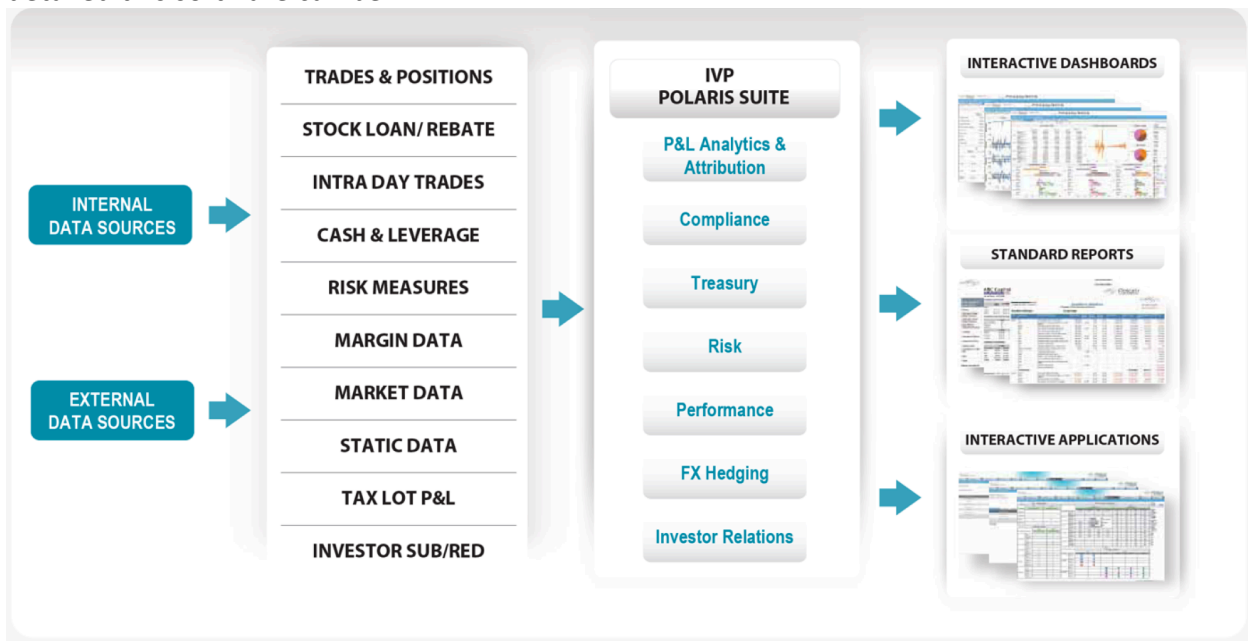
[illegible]

INTERNAL DATA SOURCES

EXTERNAL DATA SOURCES

TRADES & POSITIONS

STOCK LOAN/ REBATE

INTRA DAY TRADES

CASH & LEVERAGE

RISK MEASURES

MARGIN DATA

MARKET DATA

STATIC DATA

TAX LOT P&L

INVESTOR SUB/RED

IVP POLARIS SUITE

P&L Analytics & Attribution

Compliance

Treasury

Risk

Performance

FX Hedging

Investor Relations

INTERACTIVE DASHBOARDS

STANDARD REPORTS

INTERACTIVE APPLICATIONS